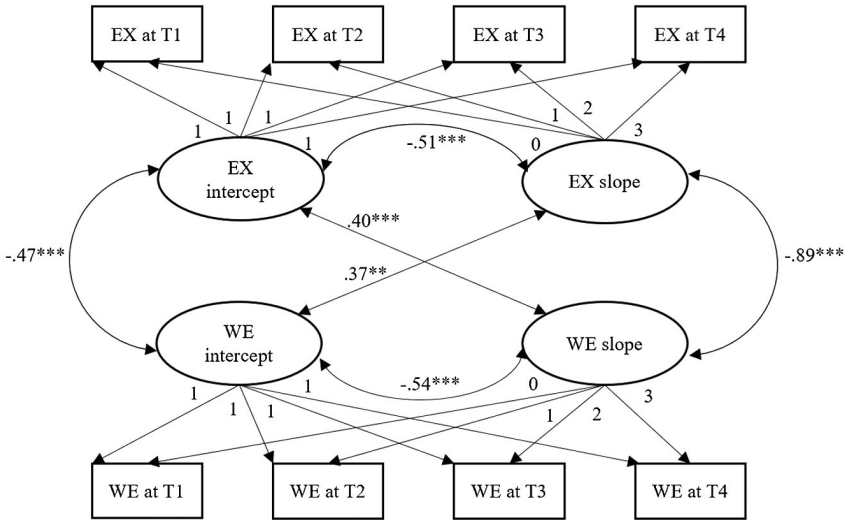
EX at T1

EX at T2

EX at T3

EX at T4

1 1 1 1

1 2 3

0

-.51***

EX intercept

EX slope

.40***

-.47***

-.89***

.37**

WE intercept

WE slope

-.54***

0

1 1 1 1

1 2 3

WE at T1

WE at T2

WE at T3

WE at T4